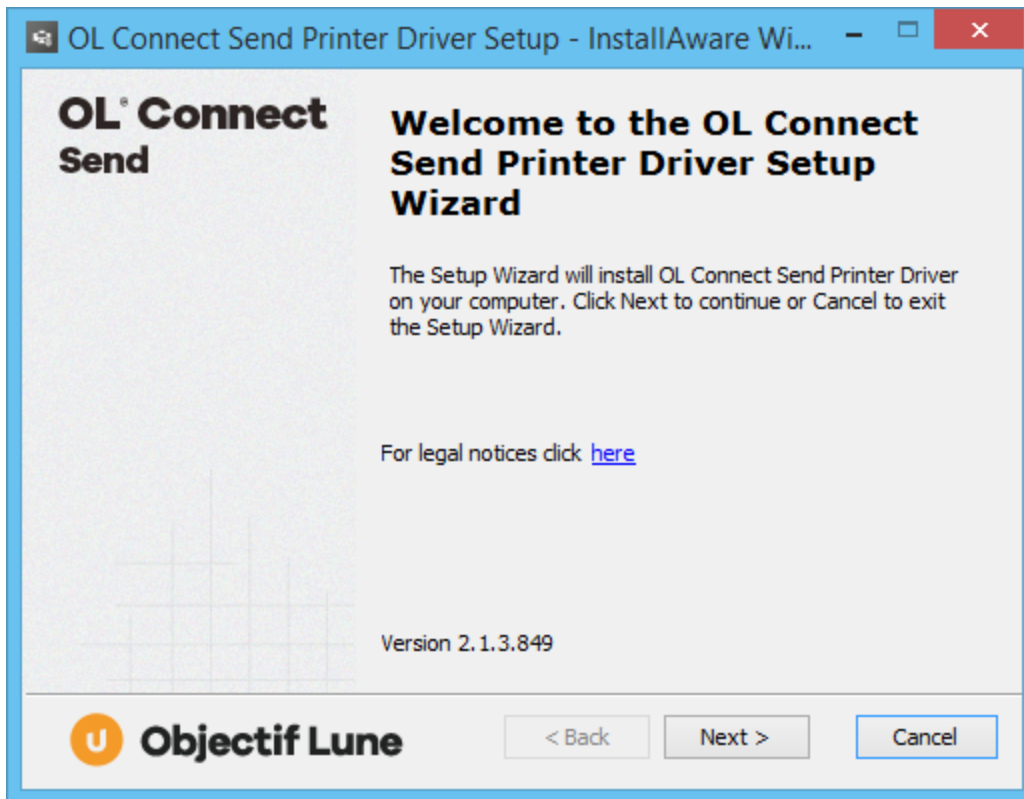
OL Connect Send Printer Driver Setup - InstallAware Wi...

OL® Connect
Send

Welcome to the OL Connect Send Printer Driver Setup Wizard

The Setup Wizard will install OL Connect Send Printer Driver on your computer. Click Next to continue or Cancel to exit the Setup Wizard.

For legal notices click here

Version 2.1.3.849

Objectif Lune

< Back
Next >
Cancel